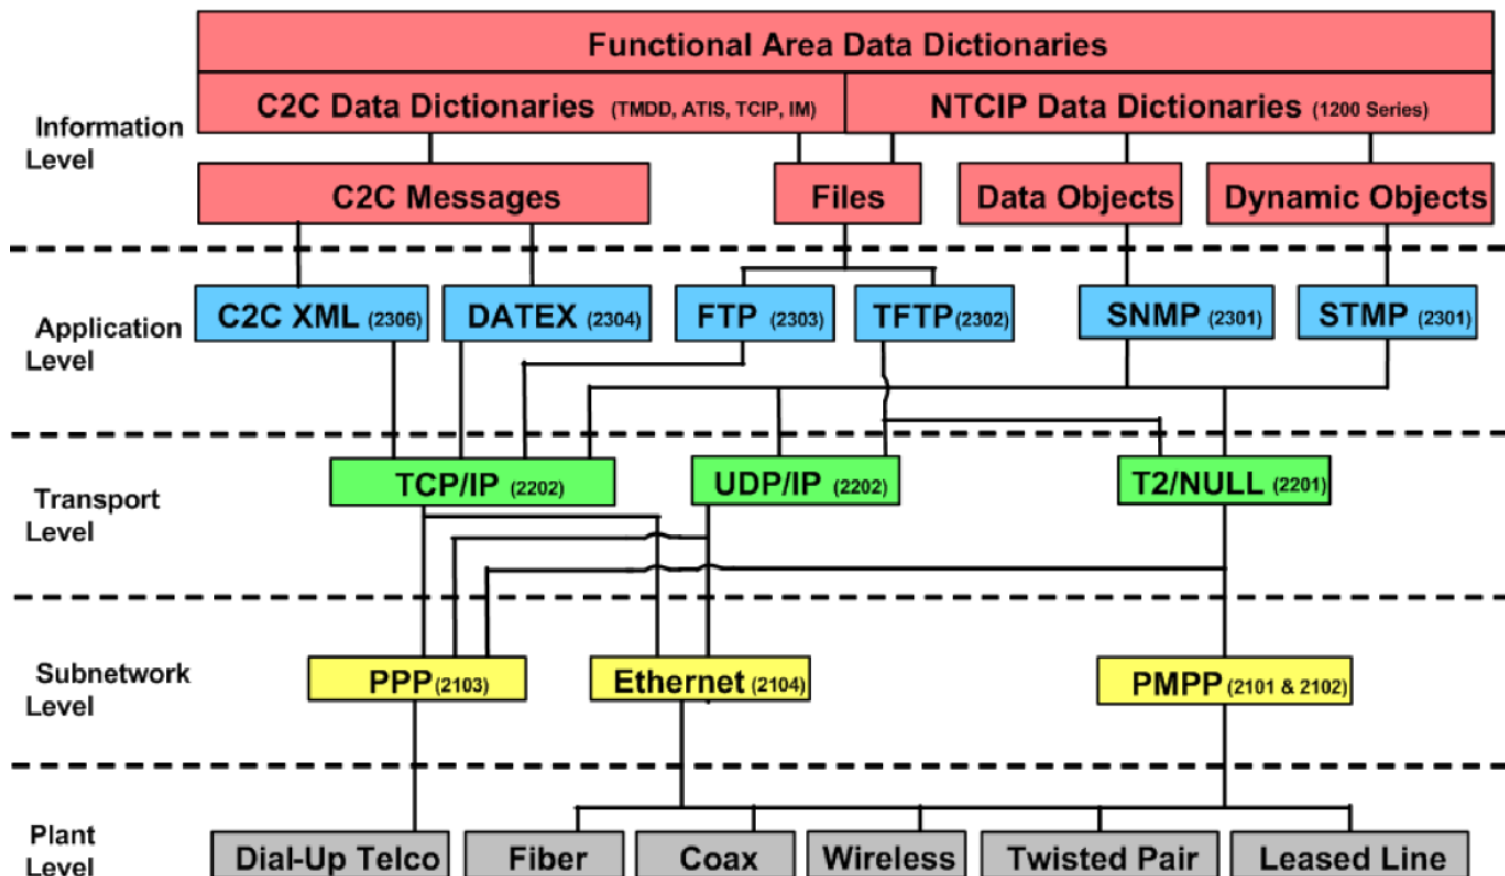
Functional Area Data Dictionaries

Information Level

C2C Data Dictionaries (TMDD, ATIS, TCIP, IM)

NTCIP Data Dictionaries (1200 Series)

C2C Messages

Files

Data Objects

Dynamic Objects

Application Level

C2C XML (2306)

DATEX (2304)

FTP (2303)

TFTP (2302)

SNMP (2301)

STMP (2301)

Transport Level

TCP/IP (2202)

UDP/IP (2202)

T2/NULL (2201)

Subnetwork Level

PPP (2103)

Ethernet (2104)

PMPP (2101 & 2102)

Plant Level

Dial-Up Telco

Fiber

Coax

Wireless

Twisted Pair

Leased Line